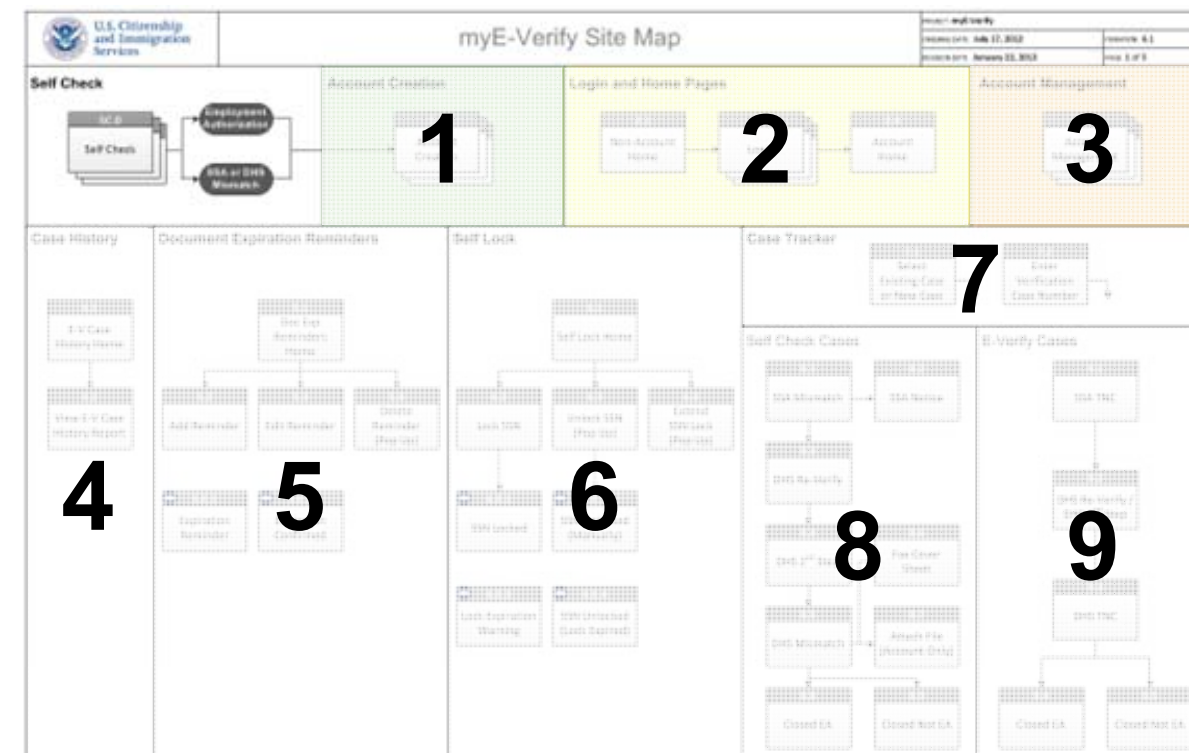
U.S. Citizenship and Immigration Services

myE-Verify Site Map

PROJECT: myE-Verify
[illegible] DATE: July 17, 2012
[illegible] DATE: January 22, 2013
VERSION: 6.1
PAGE 1 of 5

Self Check

SC.0

Self Check

Employment Authorization

SSA or DHS Mismatch

Account Creation

1

Login and Home Pages

Non-Account Home

2

Account Home

Account Management

3

Case History

E-V Case History Home

View E-V Case History Report

4

Document Expiration Reminders

Doc Exp Reminders Home

Add Reminder

Edit Reminder

Delete Reminder (Pop-Up)

Expiration Reminder

5

Self Lock

Self Lock Home

Lock SSN

Unlock SSN (Pop-Up)

Extend SSN Lock (Pop-Up)

SSN Locked

6

Lock Expiration Warning

SSN Unlocked (Lock Expired)

Case Tracker

Select Existing Case or New Case

7

Enter Verification Case Number

Self Check Cases

SSA Mismatch

SSA Notice

DHS Re-Verify

8

Fax Cover Sheet

DHS Mismatch

Attach File (Account Only)

Closed EA

Closed Not EA

E-Verify Cases

SSA TNC

DHS Re-Verify /

9

DHS TNC

Closed EA

Closed Not EA